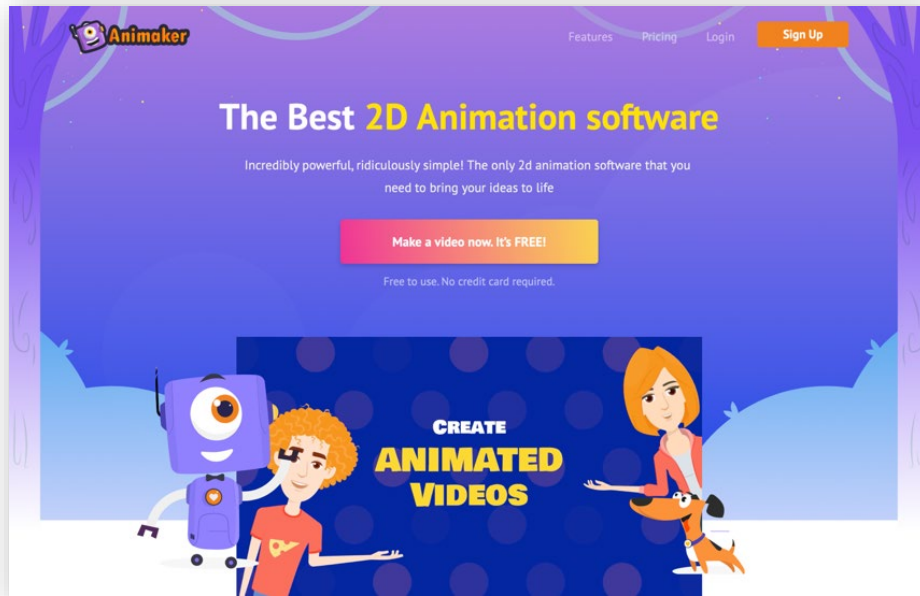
Animaker

Features Pricing Login Sign Up

The Best 2D Animation software

Incredibly powerful, ridiculously simple! The only 2d animation software that you need to bring your ideas to life

Make a video now. It's FREE!

Free to use. No credit card required.

CREATE
ANIMATED
VIDEOS